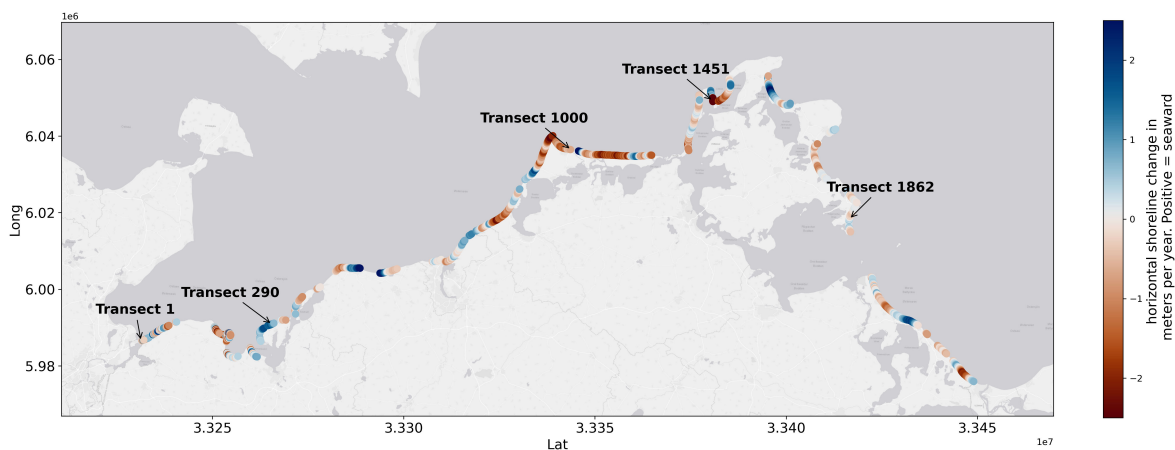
1e6
6.06
6.04
6.02
6.00
5.98
Long

Transect 1451
Transect 1000
Transect 1862
Transect 290
Transect 1

3.325
3.330
3.335
3.340
3.345
Lat
1e7

2
1
0
−1
−2
horizontal shoreline change in meters per year. Positive = seaward